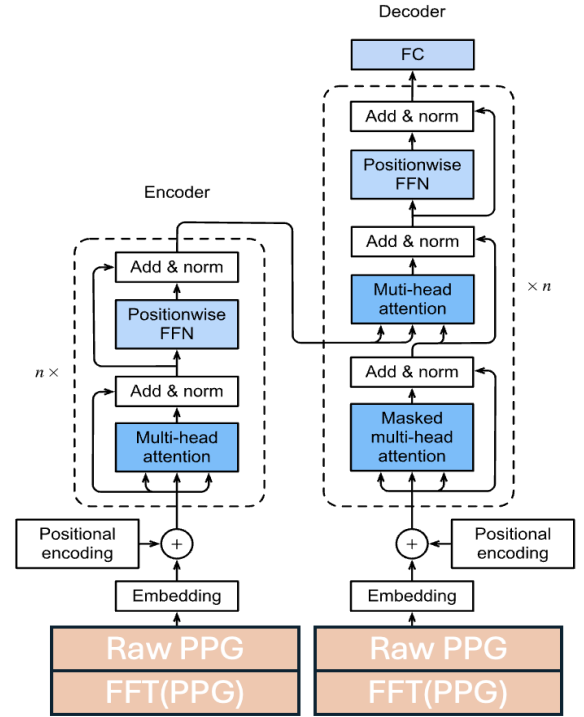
Decoder

FC

Add & norm

Positionwise FFN

Add & norm

Muti-head attention

$\times n$

Add & norm

Masked multi-head attention

Positional encoding

+

Embedding

Raw PPG

FFT(PPG)

Encoder

Add & norm

Positionwise FFN

$n \times$

Add & norm

Multi-head attention

Positional encoding

+

Embedding

Raw PPG

FFT(PPG)